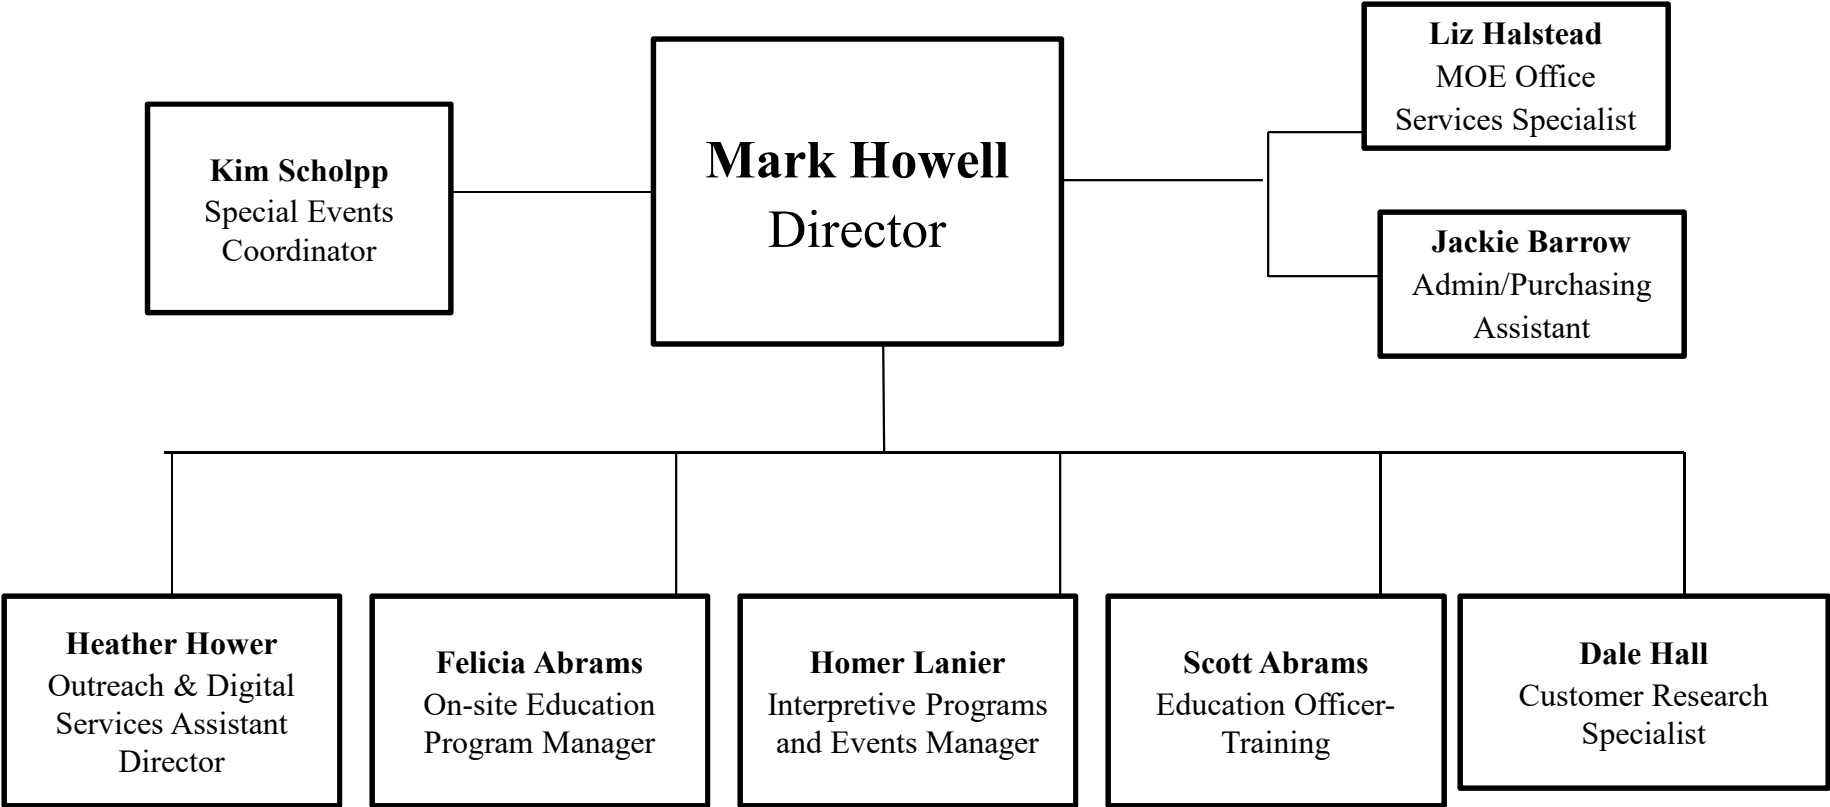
Mark Howell
Director

Kim Scholpp
Special Events Coordinator

Liz Halstead
MOE Office Services Specialist

Jackie Barrow
Admin/Purchasing Assistant

Heather Hower
Outreach & Digital Services Assistant Director

Felicia Abrams
On-site Education Program Manager

Homer Lanier
Interpretive Programs and Events Manager

Scott Abrams
Education Officer-Training

Dale Hall
Customer Research Specialist